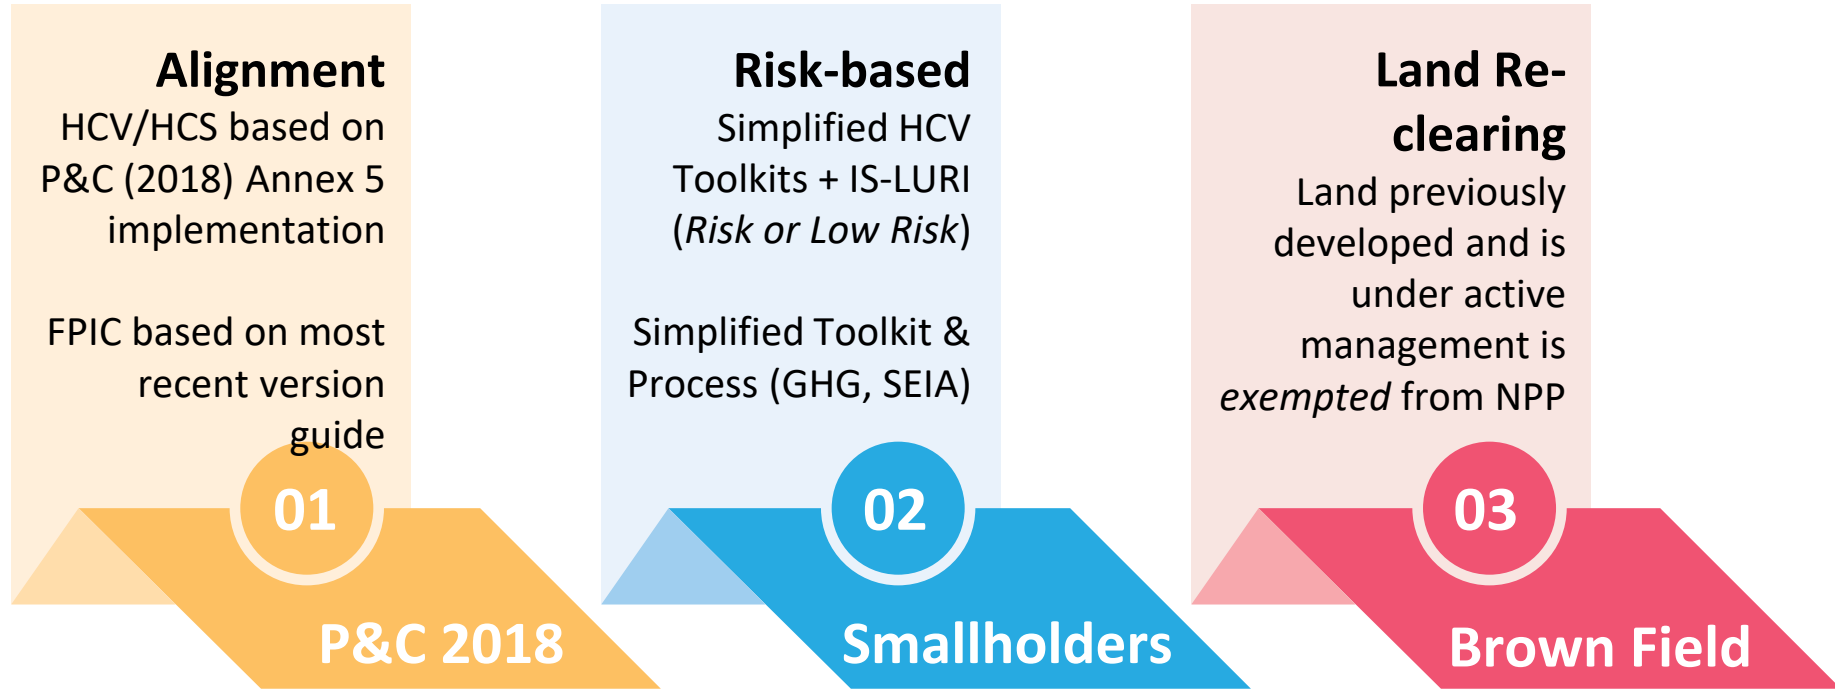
Alignment
HCV/HCS based on P&C (2018) Annex 5 implementation

FPIC based on most recent version guide

01

P&C 2018

Risk-based
Simplified HCV Toolkits + IS-LURI (*Risk or Low Risk*)

Simplified Toolkit & Process (GHG, SEIA)

02

Smallholders

Land Re-clearing
Land previously developed and is under active management is *exempted* from NPP

03

Brown Field